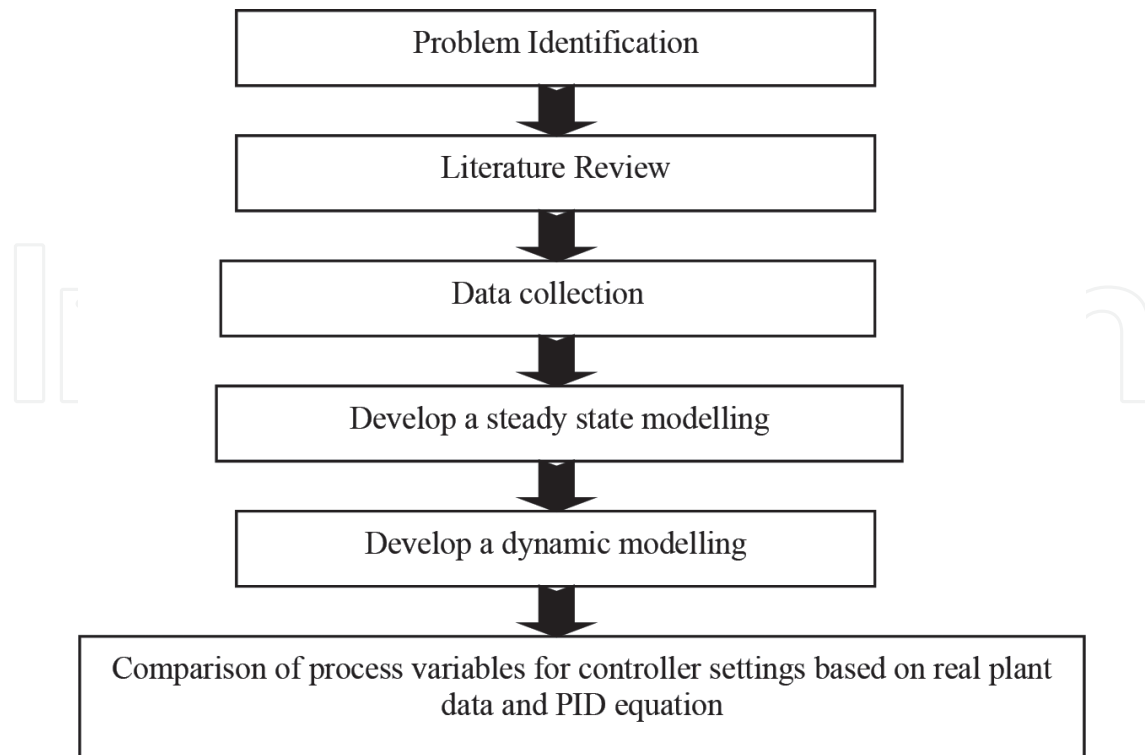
Problem Identification

Literature Review

Data collection

Develop a steady state modelling

Develop a dynamic modelling

Comparison of process variables for controller settings based on real plant data and PID equation